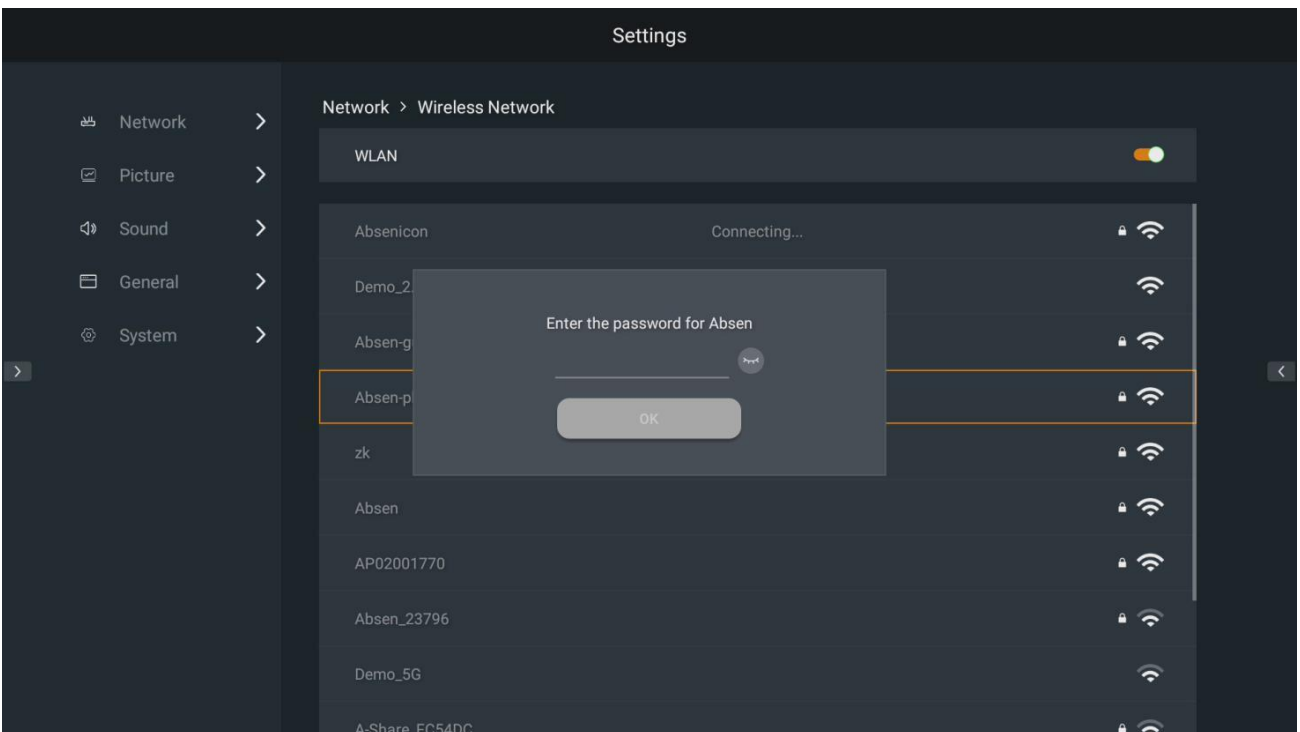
Settings

Network
Picture
Sound
General
System

Network > Wireless Network

WLAN

Absenicon Connecting...
Demo_2
Absen-g
Absen-p
zk
Absen
AP02001770
Absen_23796
Demo_5G
A-Share_FC54DC

Enter the password for Absen

OK